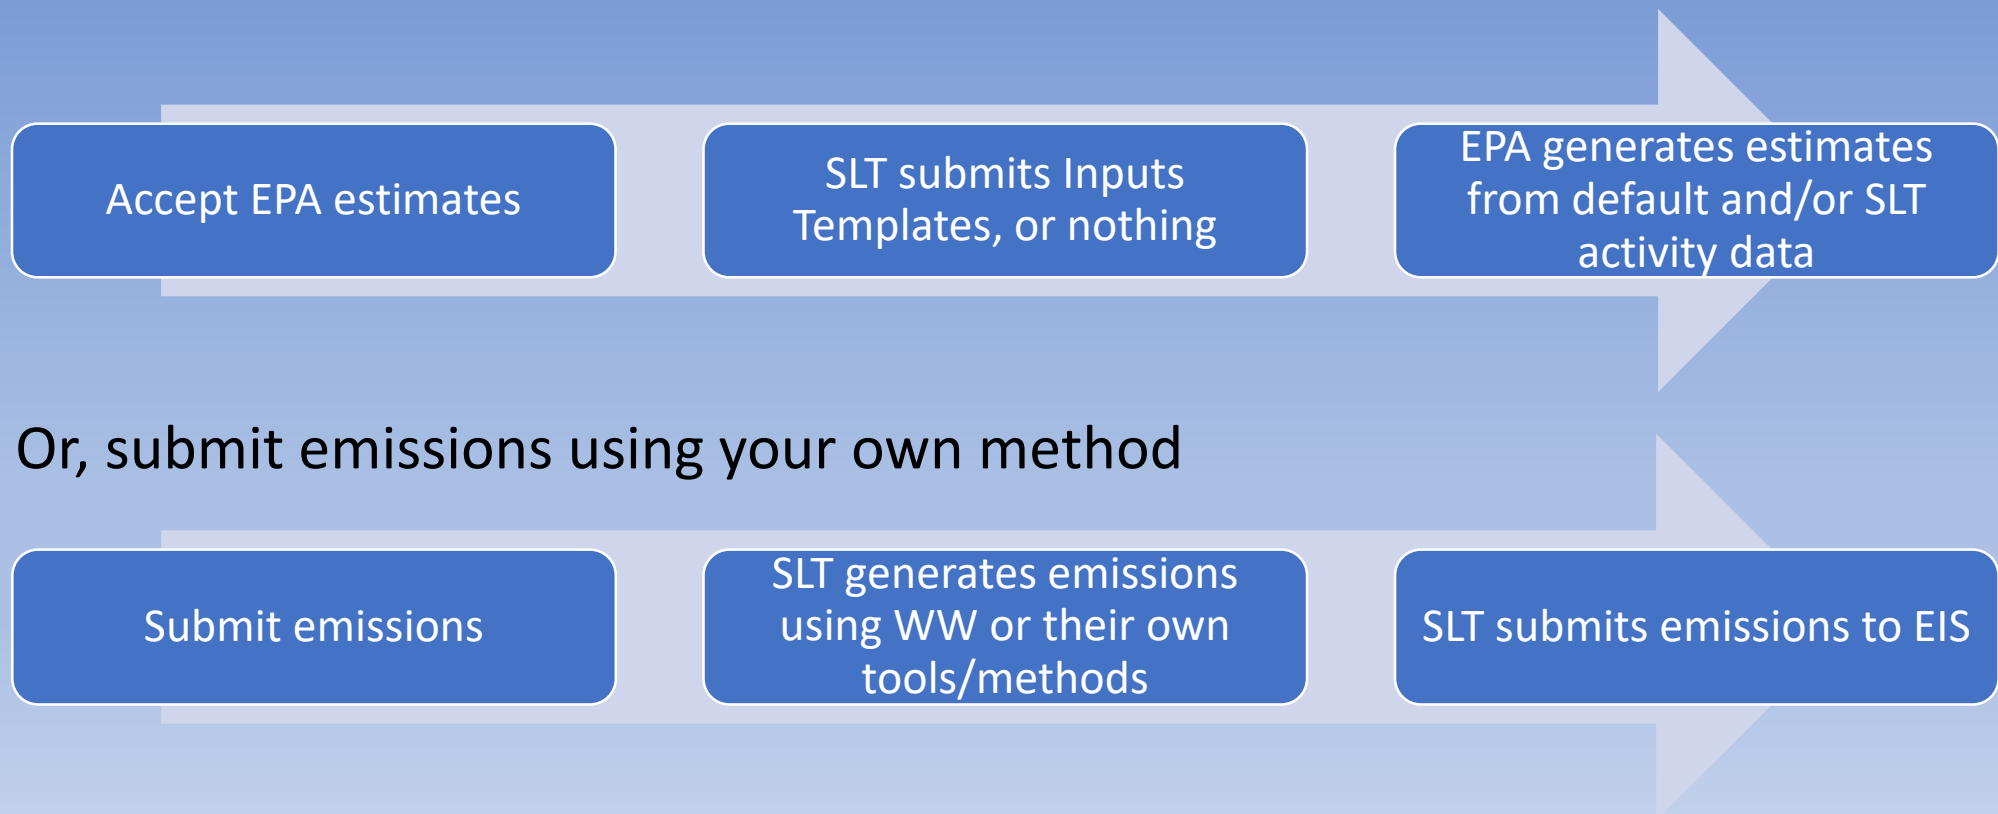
Accept EPA estimates

SLT submits Inputs Templates, or nothing

EPA generates estimates from default and/or SLT activity data

Or, submit emissions using your own method

Submit emissions

SLT generates emissions using WW or their own tools/methods

SLT submits emissions to EIS